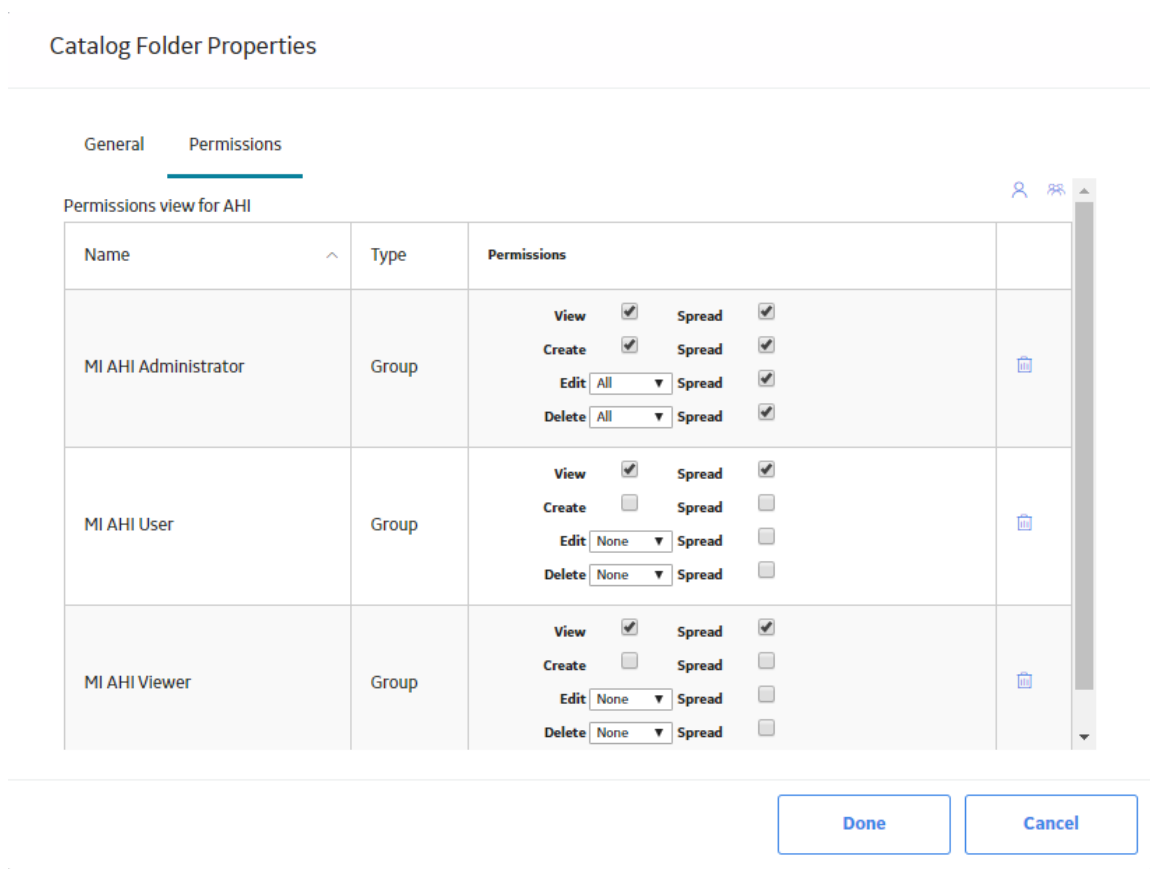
Catalog Folder Properties

General Permissions

Permissions view for AHI

| Name | Type | Permissions | |
|---|---|---|---|
| MI AHI Administrator | Group | View ☑ Spread ☑<br>Create ☑ Spread ☑<br>Edit All Spread ☑<br>Delete All Spread ☑ | |
| MI AHI User | Group | View ☑ Spread ☑<br>Create ☐ Spread ☐<br>Edit None Spread ☐<br>Delete None Spread ☐ | |
| MI AHI Viewer | Group | View ☑ Spread ☑<br>Create ☐ Spread ☐<br>Edit None Spread ☐<br>Delete None Spread ☐ | |

Done Cancel